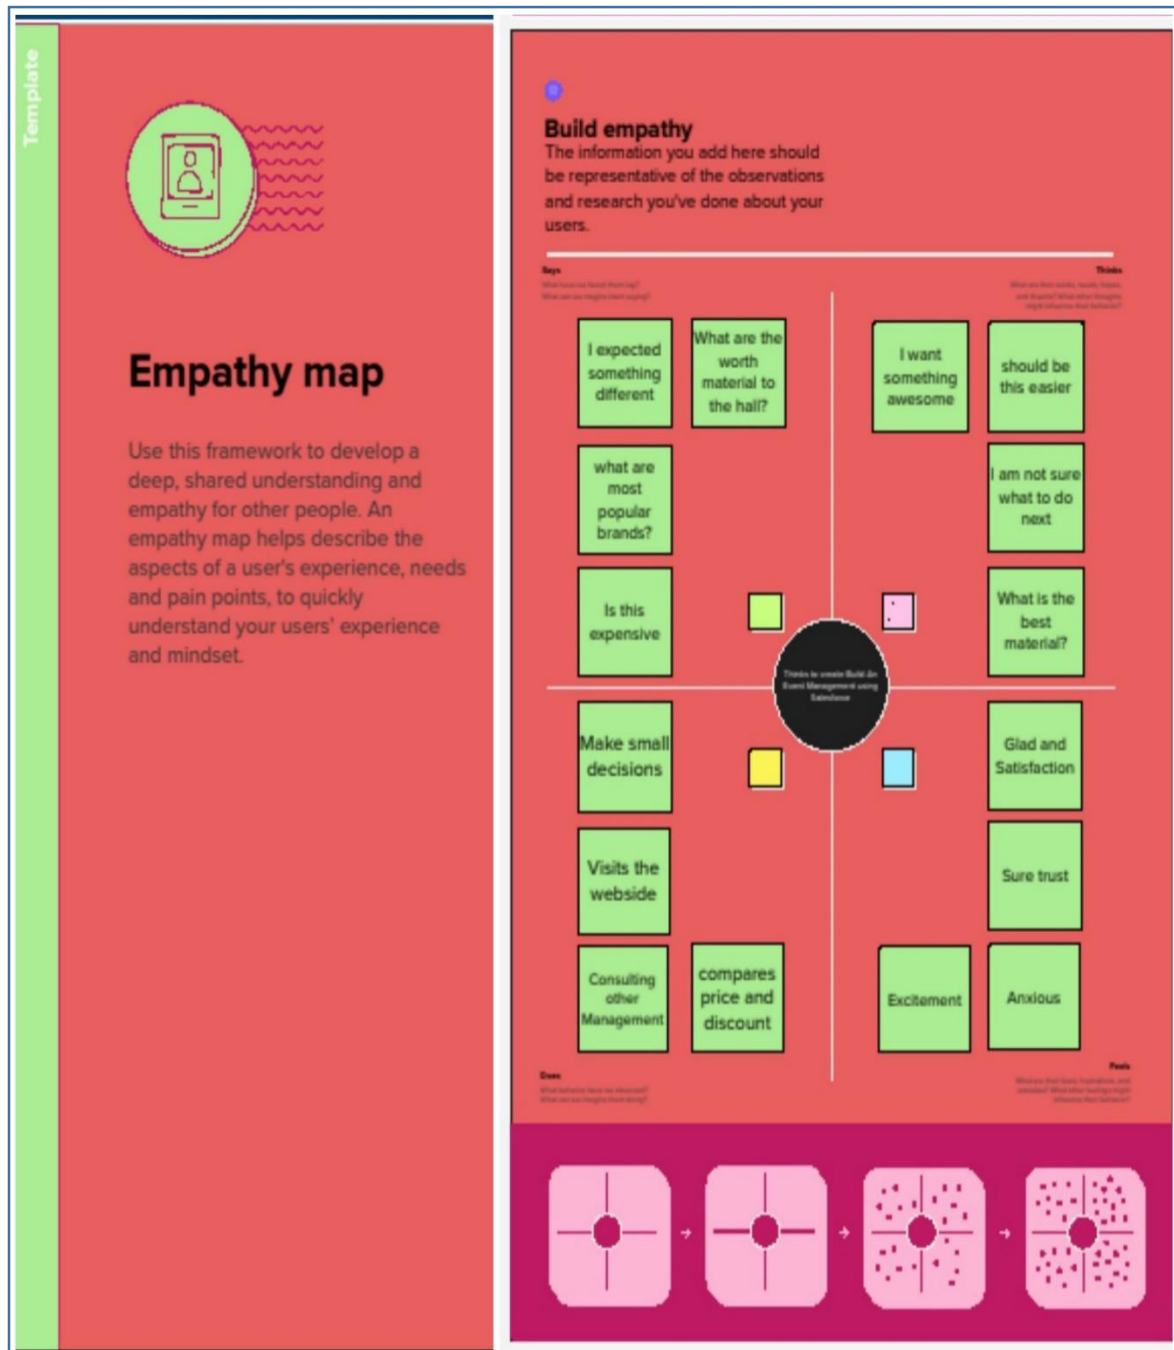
Template

Empathy map

Use this framework to develop a deep, shared understanding and empathy for other people. An empathy map helps describe the aspects of a user's experience, needs and pain points, to quickly understand your users' experience and mindset.

Build empathy
The information you add here should be representative of the observations and research you've done about your users.

Says
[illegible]

Thinks
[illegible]

I expected something different

What are the worth material to the hall?

I want something awesome

should be this easier

what are most popular brands?

I am not sure what to do next

Is this expensive

What is the best material?

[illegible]

Make small decisions

Glad and Satisfaction

Visits the webside

Sure trust

Consulting other Management

compares price and discount

Excitement

Anxious

Does
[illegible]

Feels
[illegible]